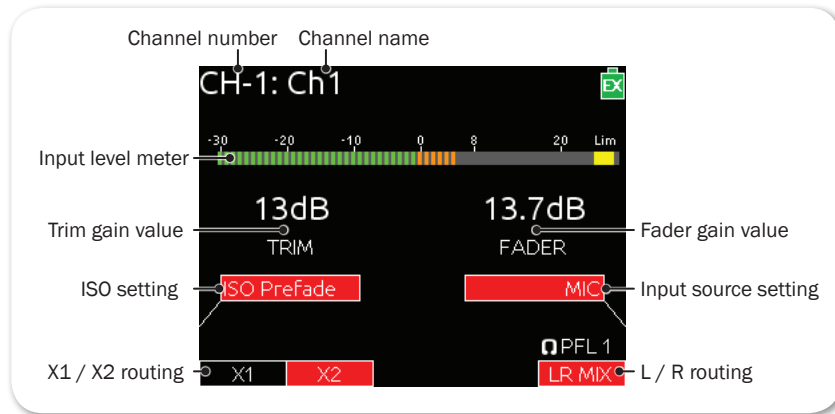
Channel number
Channel name
CH-1: Ch1
EX
-30 -20 -10 0 8 20 Lim
Input level meter
13dB
TRIM
13.7dB
FADER
Trim gain value
Fader gain value
ISO setting
ISO Prefade
MIC
Input source setting
PFL 1
X1 / X2 routing
X1
X2
LR MIX
L / R routing